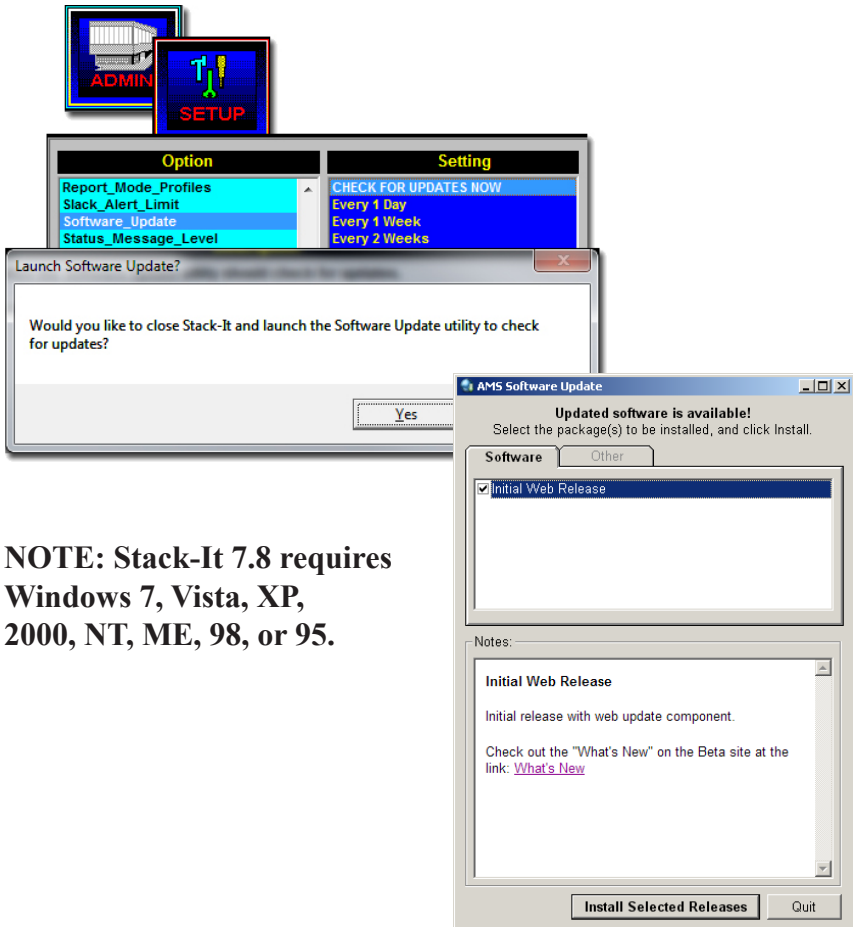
ADMIN

SETUP

| Option | Setting |
|---|---|
| Report_Mode_Profiles | CHECK FOR UPDATES NOW |
| Slack_Alert_Limit | Every 1 Day |
| Software_Update | Every 1 Week |
| Status_Message_Level | Every 2 Weeks |

Launch Software Update?

Would you like to close Stack-It and launch the Software Update utility to check for updates?

Yes

AMS Software Update

Updated software is available!
Select the package(s) to be installed, and click Install.

Software
Other

Initial Web Release

Notes:

Initial Web Release

Initial release with web update component.

Check out the "What's New" on the Beta site at the link: What's New

Install Selected Releases
Quit

NOTE: Stack-It 7.8 requires Windows 7, Vista, XP, 2000, NT, ME, 98, or 95.